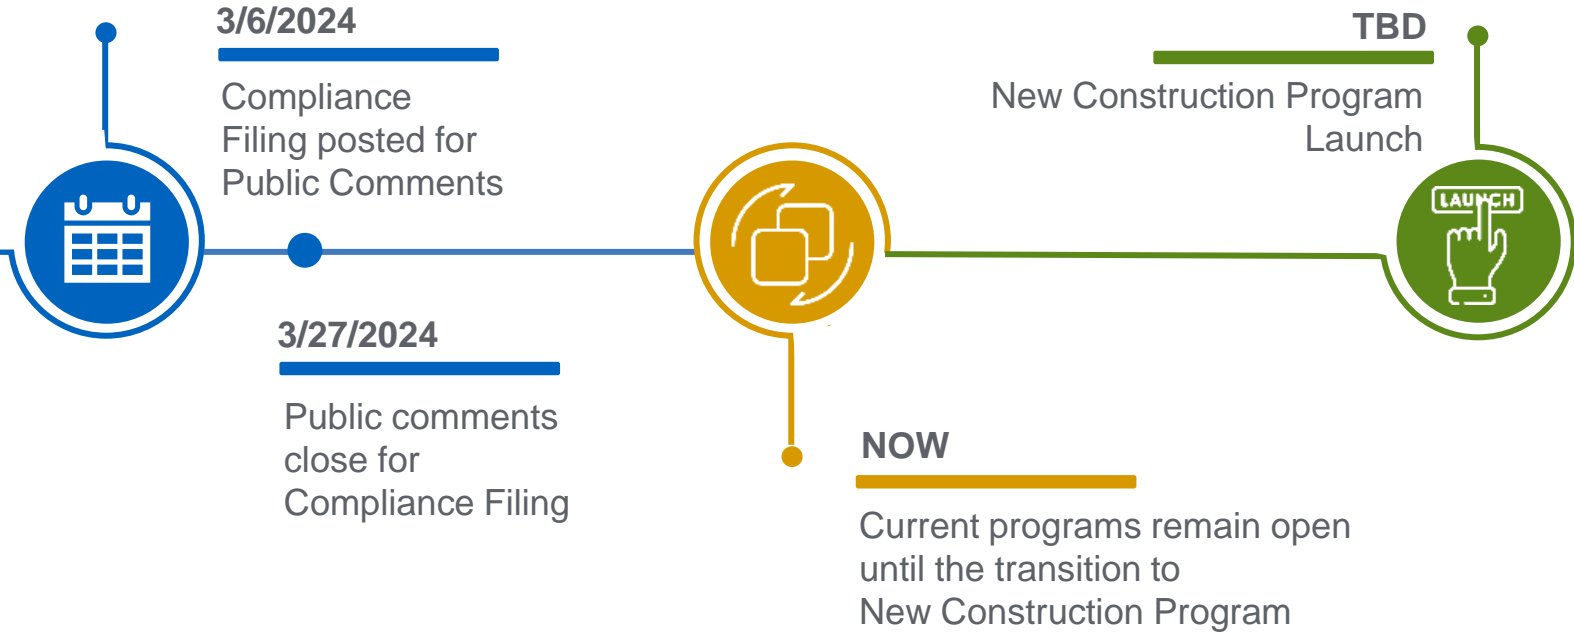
3/6/2024

Compliance Filing posted for Public Comments

TBD

New Construction Program Launch

LAUNCH

3/27/2024

Public comments close for Compliance Filing

NOW

Current programs remain open until the transition to New Construction Program